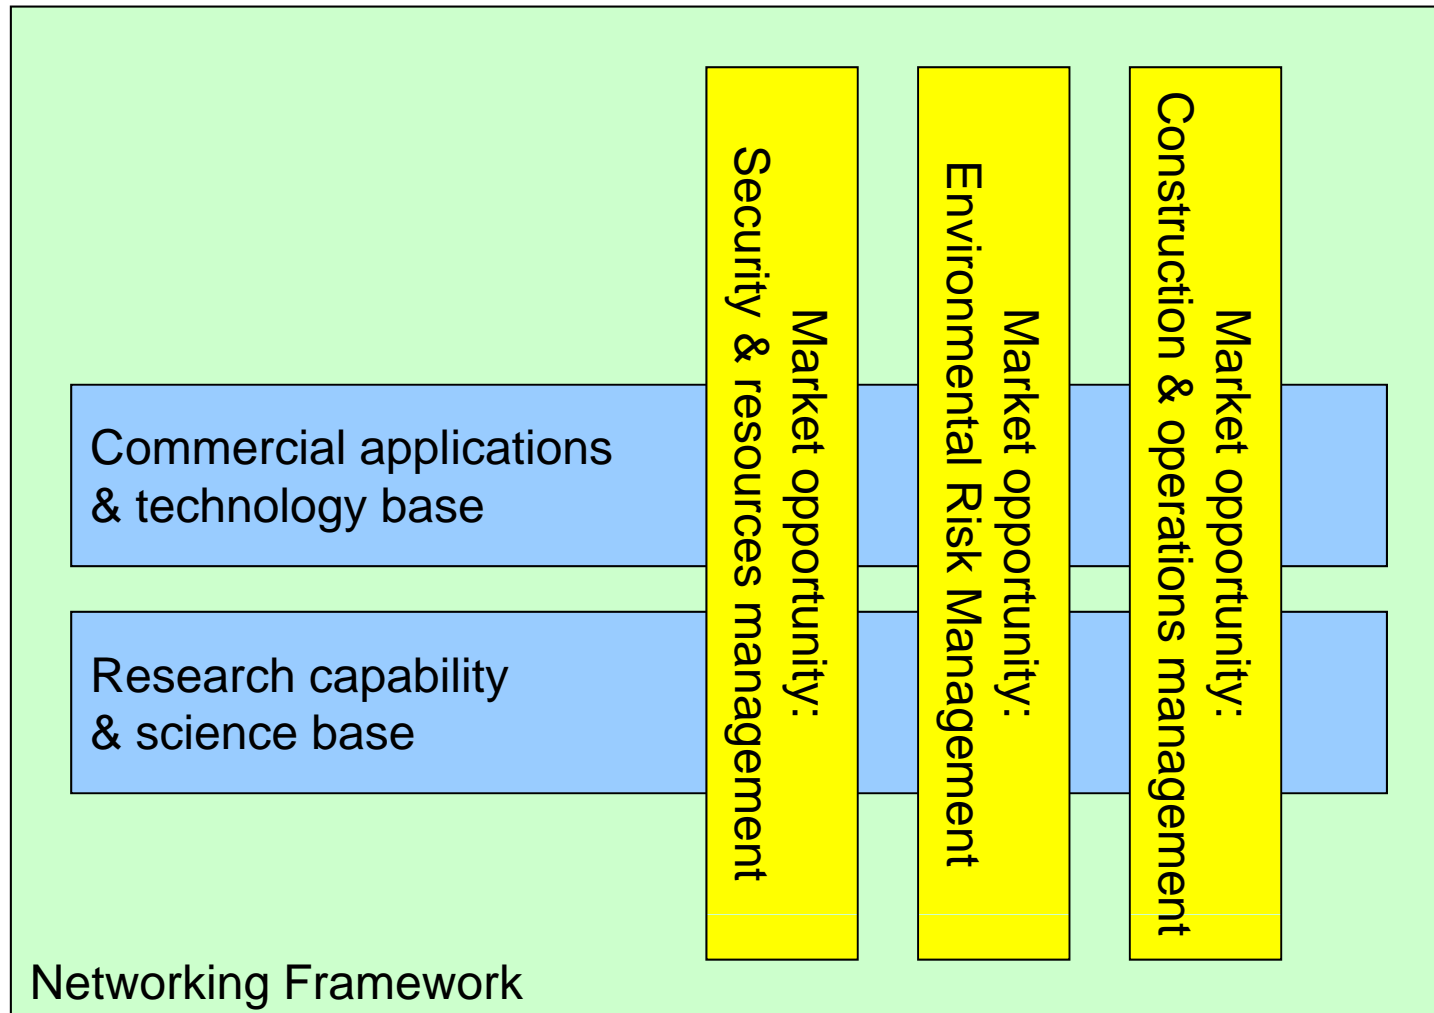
Commercial applications
& technology base

Research capability
& science base

Market opportunity:
Security & resources management

Market opportunity:
Environmental Risk Management

Market opportunity:
Construction & operations management

Networking Framework